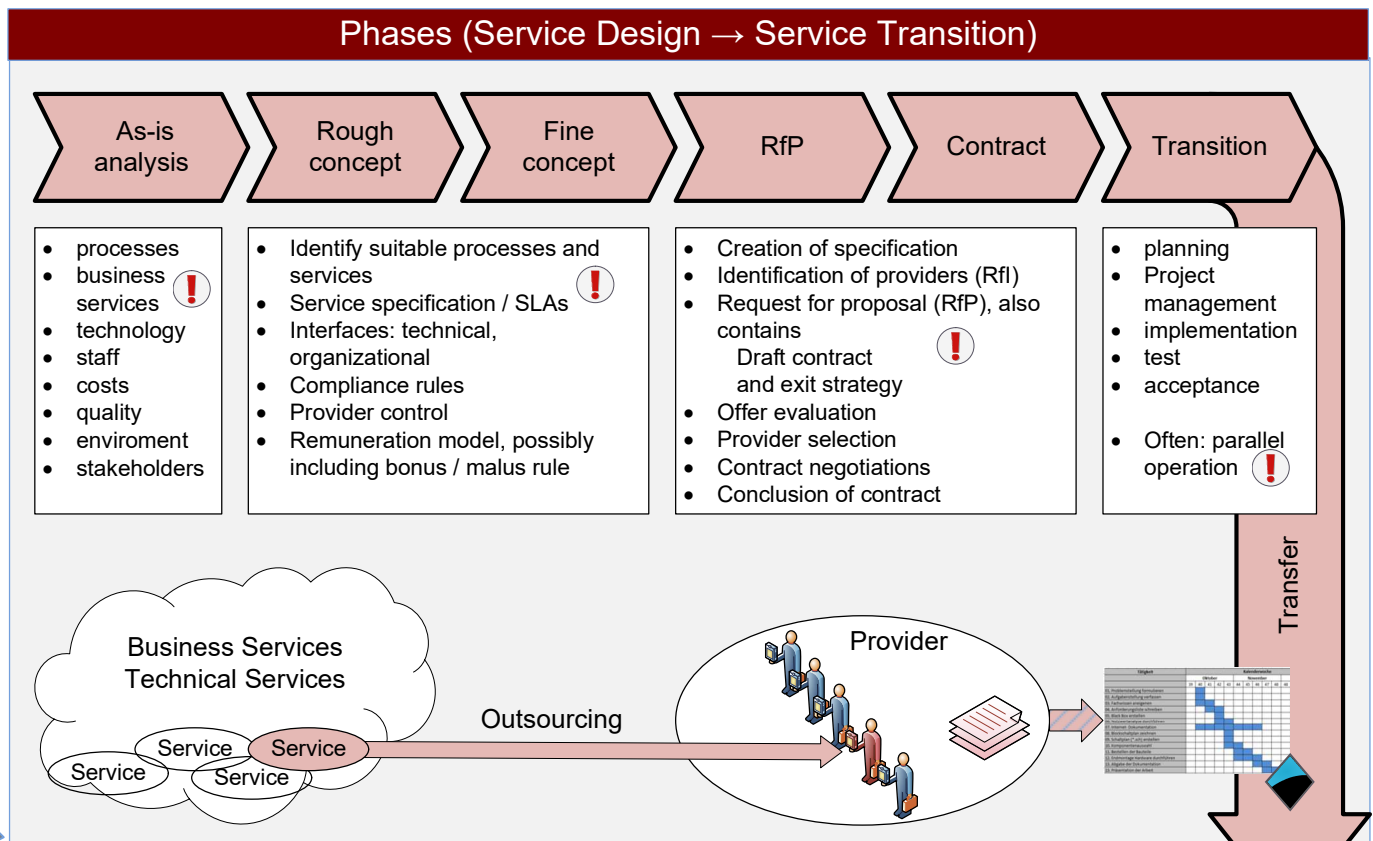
Phases (Service Design → Service Transition)

As-is analysis

Rough concept

Fine concept

RfP

Contract

Transition

- processes
- business services
- technology
- staff
- costs
- quality
- enviroment
- stakeholders

- Identify suitable processes and services
- Service specification / SLAs
- Interfaces: technical, organizational
- Compliance rules
- Provider control
- Remuneration model, possibly including bonus / malus rule

- Creation of specification
- Identification of providers (RfI)
- Request for proposal (RfP), also contains
  Draft contract
  and exit strategy
- Offer evaluation
- Provider selection
- Contract negotiations
- Conclusion of contract

- planning
- Project management
- implementation
- test
- acceptance

- Often: parallel operation

Transfer

Business Services
Technical Services

Service Service
Service Service

Outsourcing

Provider